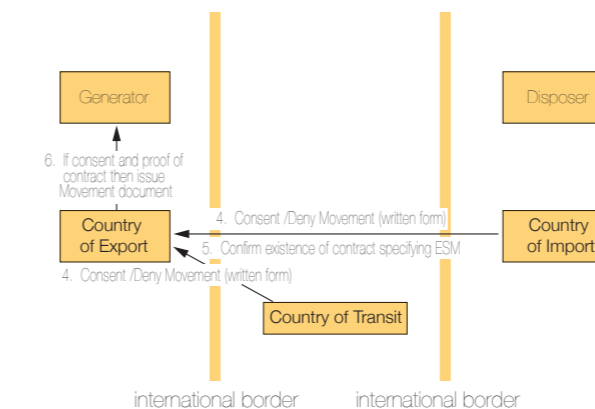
Generator

Disposer

6. If consent and proof of contract then issue Movement document

Country of Export

4. Consent /Deny Movement (written form)

5. Confirm existence of contract specifying ESM

Country of Import

4. Consent /Deny Movement (written form)

Country of Transit

international border

international border